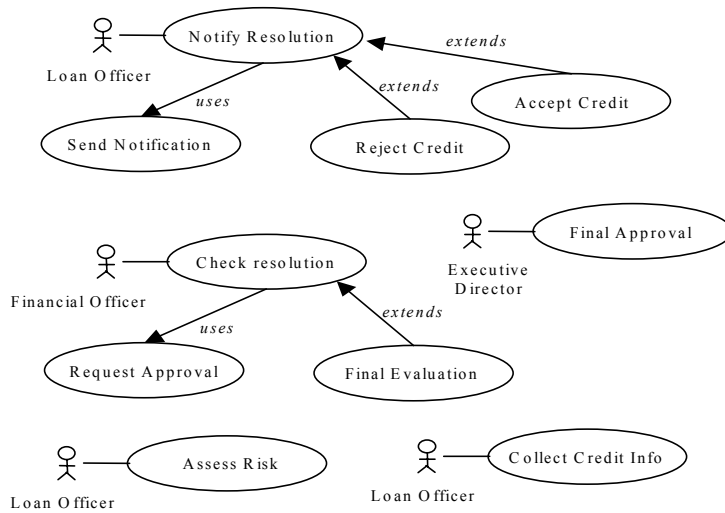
Loan Officer

Notify Resolution

extends

uses

extends

Accept Credit

Send Notification

Reject Credit

Final Approval

Executive Director

Financial Officer

Check resolution

uses

extends

Request Approval

Final Evaluation

Assess Risk

Loan Officer

Collect Credit Info

Loan Officer